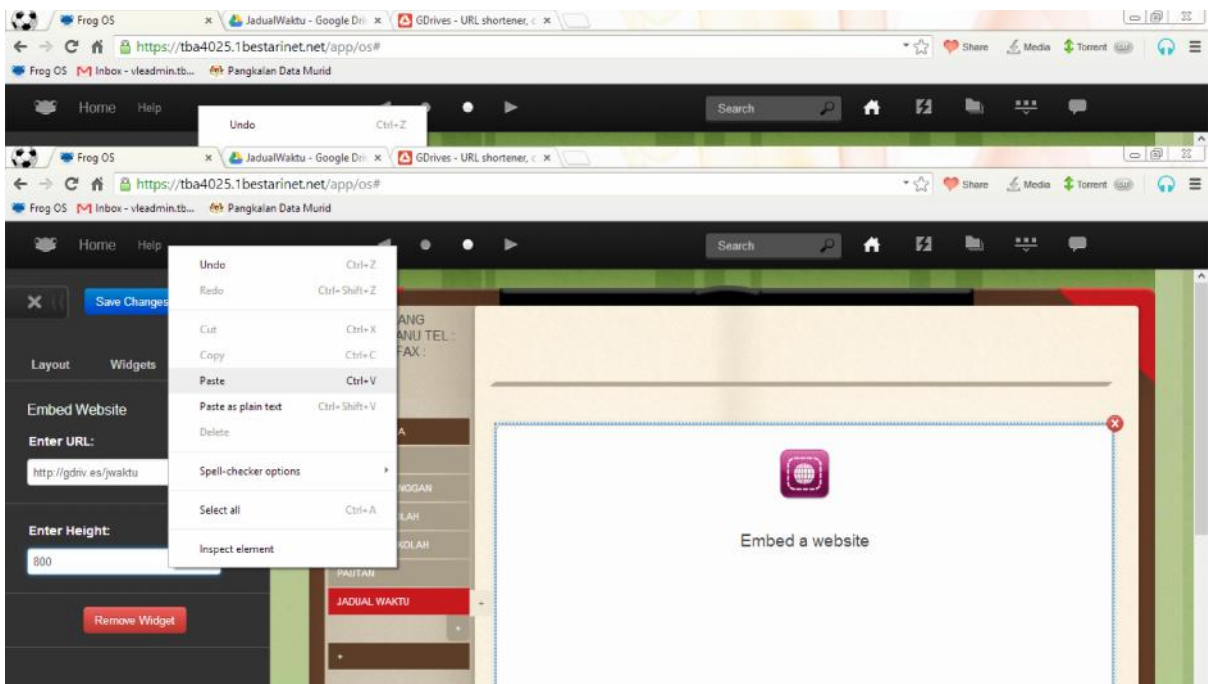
Frog OS × JadualWaktu - Google Dri × GDrives - URL shortener, ×
https://tba4025.1bestarinet.net/app/os#
Share Media Torrent
Frog OS Inbox - vleadmin.tb... Pangkalan Data Murid
Home Help
Undo Ctrl+Z
Search

Frog OS × JadualWaktu - Google Dri × GDrives - URL shortener, ×
https://tba4025.1bestarinet.net/app/os#
Share Media Torrent
Frog OS Inbox - vleadmin.tb... Pangkalan Data Murid
Home Help
Search

Save Changes

Layout Widgets

Embed Website
Enter URL:
http://gdriv.es/jwaktu

Enter Height:
800

Remove Widget

Undo Ctrl+Z
Redo Ctrl+Shift+Z
Cut Ctrl+X
Copy Ctrl+C
Paste Ctrl+V
Paste as plain text Ctrl+Shift+V
Delete
Spell-checker options
Select all Ctrl+A
Inspect element

ANG
ANU TEL :
FAX :
A
NGGAN
LAH
KOLAH
PAUTAN
JADUAL WAKTU

Embed a website